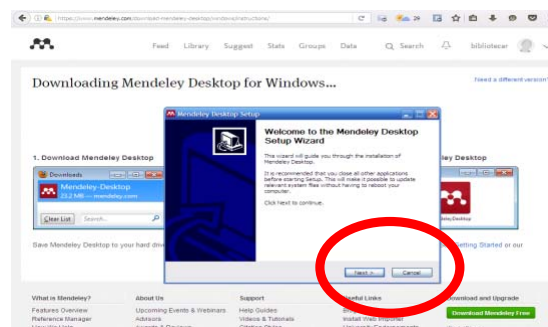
https://www.mendeley.com/download-mendeley-desktop/windows/instructions/

Feed Library Suggest Stats Groups Data Search bibliotecar

Downloading Mendeley Desktop for Windows...

Need a different version?

1. Download Mendeley Desktop

Downloads

Mendeley-Desktop
23.2 MB — mendeley.com

Clear List Search...

Save Mendeley Desktop to your hard d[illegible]

Mendeley Desktop Setup

Welcome to the Mendeley Desktop Setup Wizard

This wizard will guide you through the installation of Mendeley Desktop.

It is recommended that you close all other applications before starting Setup. This will make it possible to update relevant system files without having to reboot your computer.

Click Next to continue.

Next > Cancel

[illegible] Desktop

MendeleyDesktop

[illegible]etting Started or our

What is Mendeley?
Features Overview
Reference Manager

About Us
Upcoming Events & Webinars
Advisors

Support
Help Guides
Videos & Tutorials

Useful Links
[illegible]
Install Web Importer

Download and Upgrade
Download Mendeley Free